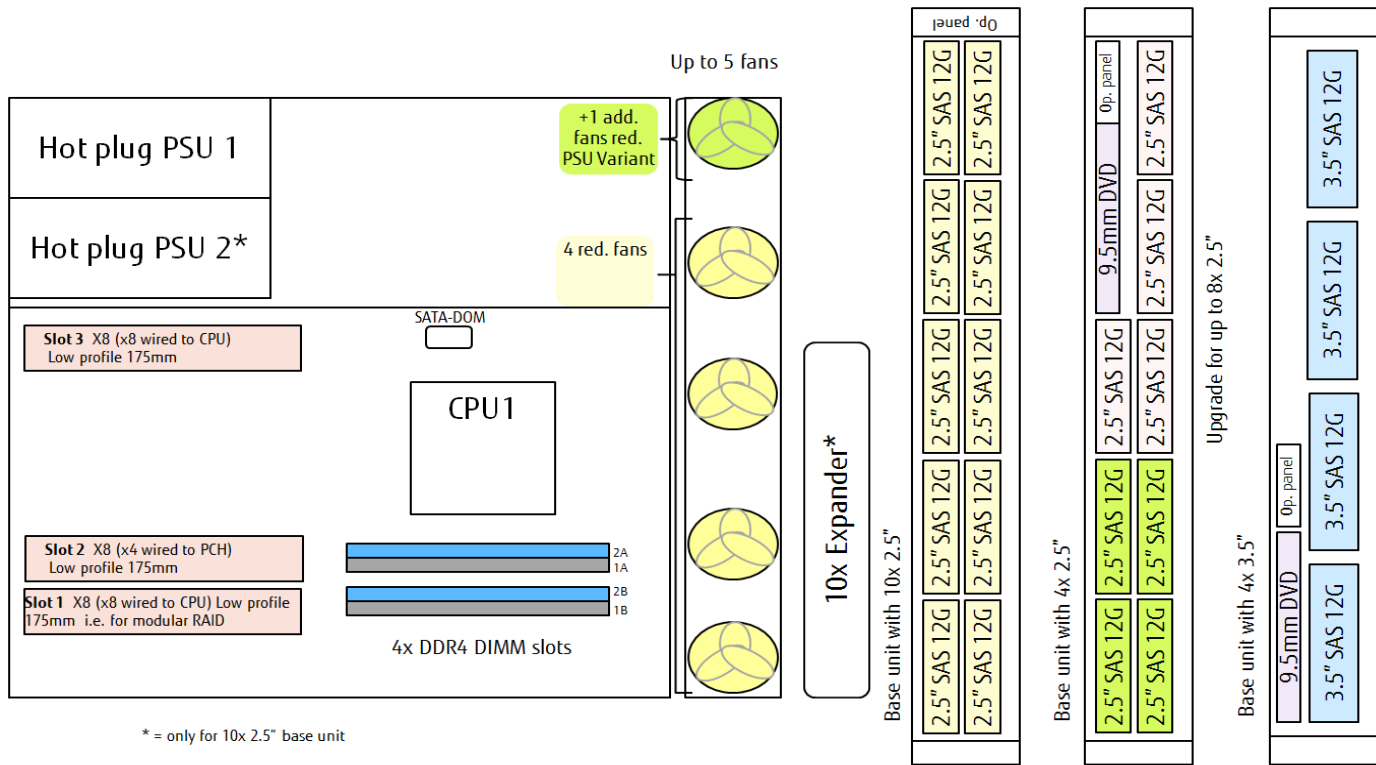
Hot plug PSU 1

Hot plug PSU 2*

Up to 5 fans

+1 add. fans red. PSU Variant

4 red. fans

SATA-DOM

**Slot 3** X8 (x8 wired to CPU) Low profile 175mm

CPU1

**Slot 2** X8 (x4 wired to PCH) Low profile 175mm

**Slot 1** X8 (x8 wired to CPU) Low profile 175mm i.e. for modular RAID

2A
1A
2B
1B

4x DDR4 DIMM slots

* = only for 10x 2.5" base unit

10x Expander*

Base unit with 10x 2.5"

Op. panel

2.5" SAS 12G
2.5" SAS 12G
2.5" SAS 12G
2.5" SAS 12G
2.5" SAS 12G
2.5" SAS 12G
2.5" SAS 12G
2.5" SAS 12G
2.5" SAS 12G
2.5" SAS 12G

Base unit with 4x 2.5"

Op. panel

9.5mm DVD

2.5" SAS 12G
2.5" SAS 12G
2.5" SAS 12G
2.5" SAS 12G
2.5" SAS 12G
2.5" SAS 12G
2.5" SAS 12G
2.5" SAS 12G

Upgrade for up to 8x 2.5"

Base unit with 4x 3.5"

Op. panel

9.5mm DVD

3.5" SAS 12G
3.5" SAS 12G
3.5" SAS 12G
3.5" SAS 12G